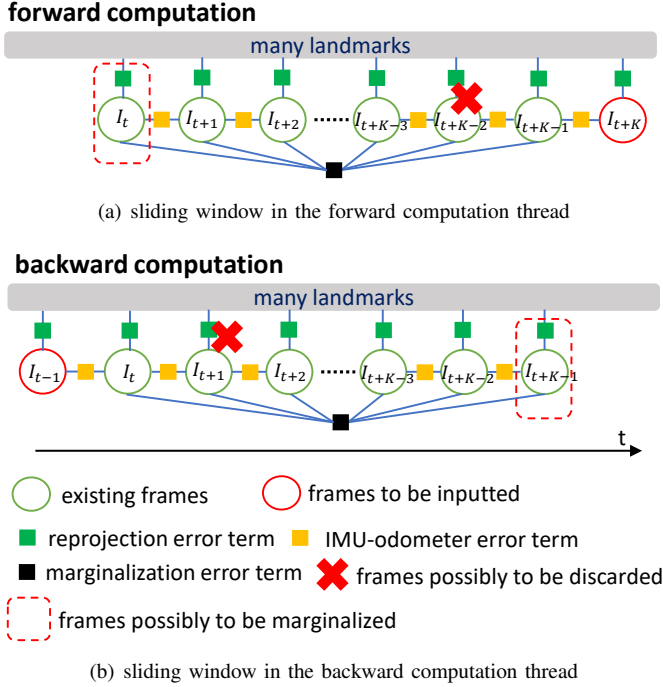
forward computation

many landmarks

$I_t$ $I_{t+1}$ $I_{t+2}$ ...... $I_{t+K-3}$ $I_{t+K-2}$ $I_{t+K-1}$ $I_{t+K}$

(a) sliding window in the forward computation thread

backward computation

many landmarks

$I_{t-1}$ $I_t$ $I_{t+1}$ $I_{t+2}$ ...... $I_{t+K-3}$ $I_{t+K-2}$ $I_{t+K-1}$

t

existing frames

frames to be inputted

reprojection error term

IMU-odometer error term

marginalization error term

frames possibly to be discarded

frames possibly to be marginalized

(b) sliding window in the backward computation thread